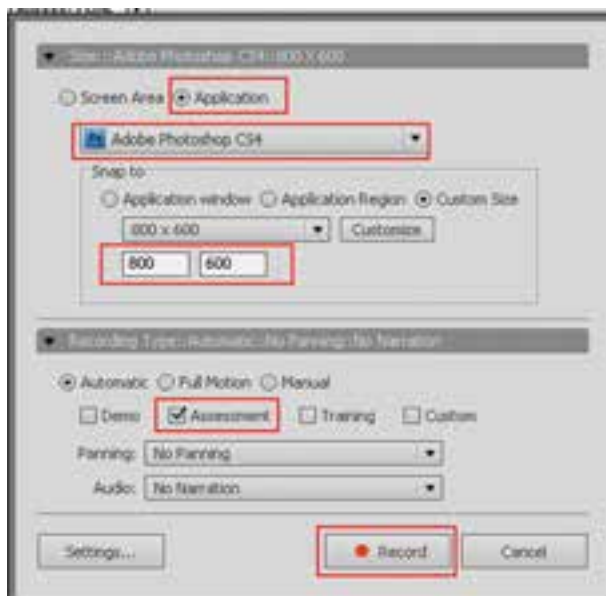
Size : Adobe Photoshop CS4 : 800 X 600

Screen Area
Application

Adobe Photoshop CS4

Snap to
Application window
Application Region
Custom Size

800 x 600
Customize

800
600

Recording Type : Automatic : No Panning: No Narration

Automatic
Full Motion
Manual

Demo
Assessment
Training
Custom

Panning: No Panning

Audio: No Narration

Settings...
Record
Cancel